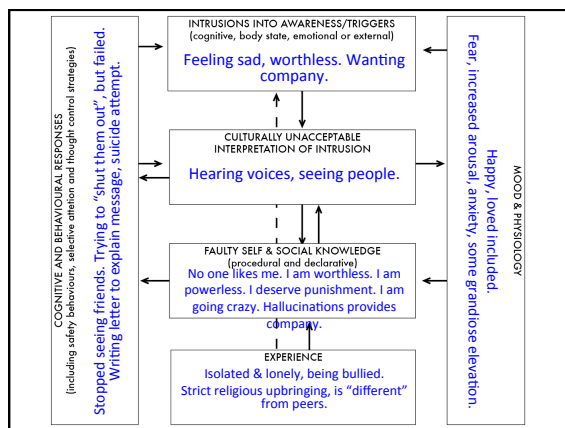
INTRUSIONS INTO AWARENESS/TRIGGERS
(cognitive, body state, emotional or external)
Feeling sad, worthless. Wanting company.

CULTURALLY UNACCEPTABLE INTERPRETATION OF INTRUSION
Hearing voices, seeing people.

FAULTY SELF & SOCIAL KNOWLEDGE
(procedural and declarative)
No one likes me. I am worthless. I am powerless. I deserve punishment. I am going crazy. Hallucinations provides company.

EXPERIENCE
Isolated & lonely, being bullied.
Strict religious upbringing, is "different" from peers.

COGNITIVE AND BEHAVIOURAL RESPONSES
(including safety behaviours, selective attention and thought control strategies)
Stopped seeing friends. Trying to "shut them out", but failed. Writing letter to explain message, suicide attempt.

MOOD & PHYSIOLOGY
Fear, increased arousal, anxiety, some grandiose elevation.
Happy, loved included.